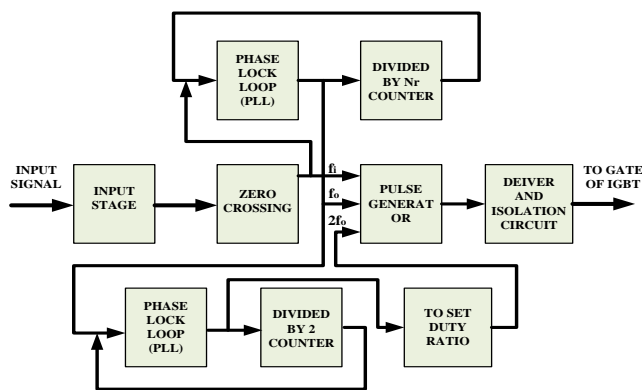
PHASE LOCK LOOP (PLL)

DIVIDED BY Nr COUNTER

INPUT SIGNAL

INPUT STAGE

ZERO CROSSING

$f_i$

$f_o$

$2f_o$

PULSE GENERAT OR

DEIVER AND ISOLATION CIRCUIT

TO GATE OF IGBT

PHASE LOCK LOOP (PLL)

DIVIDED BY 2 COUNTER

TO SET DUTY RATIO